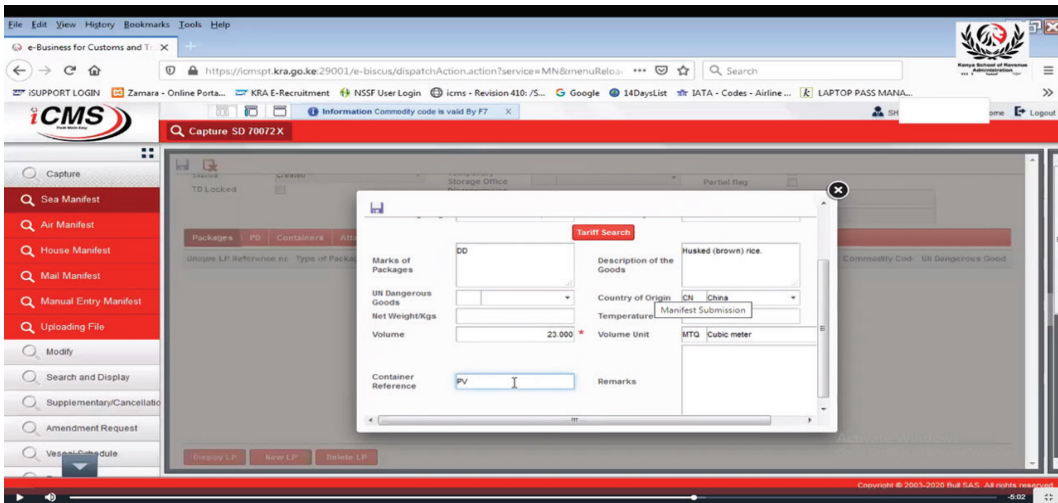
File Edit View History Bookmarks Tools Help

e-Business for Customs and T ×

https://icmspt.kra.go.ke:29001/e-biscus/dispatchAction.action?service=MN&menuReloa ••• Search

iSUPPORT LOGIN Zamara - Online Porta... KRA E-Recruitment NSSF User Login icms - Revision 410: /S... Google 14DaysList IATA - Codes - Airline ... LAPTOP PASS MANA...

Kenya School of Revenue Administration

iCMS

Information Commodity code is valid By F7 ×

SH ome Logout

Capture SD 70072 X

Capture

Sea Manifest

Air Manifest

House Manifest

Mail Manifest

Manual Entry Manifest

Uploading File

Modify

Search and Display

Supplementary/Cancellatio

Amendment Request

Vessel Schedule

Status Created

TB Locked

Storage Office

Partial flag

Packages PD Containers

Unique LP Reference nc Type of Packag

Commodity Code UN Dangerous Good

Tariff Search

Marks of Packages DD

Description of the Goods Husked (brown) rice.

UN Dangerous Goods

Country of Origin CN China

Net Weight/Kgs

Temperature

Manifest Submission

Volume 23.000 *

Volume Unit MTQ Cubic meter

Container Reference PV

Remarks

Display LP New LP Delete LP

Copyright © 2003-2020 Bull SAS. All rights reserved

-5:02